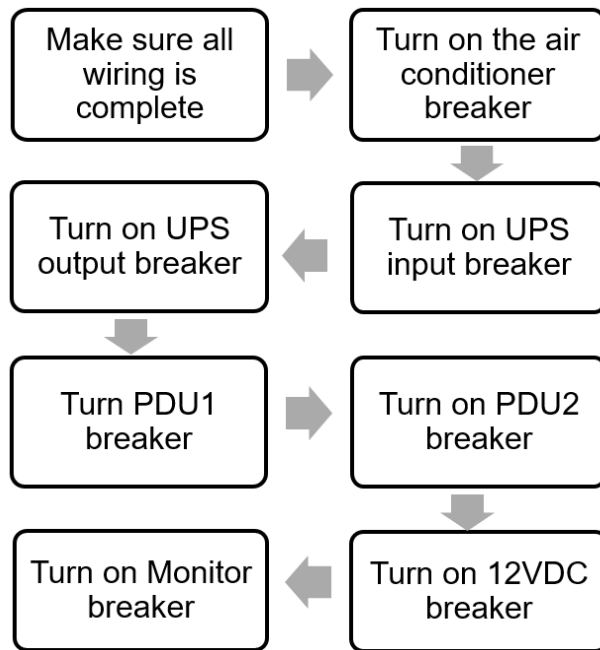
Make sure all wiring is complete

Turn on the air conditioner breaker

Turn on UPS input breaker

Turn on UPS output breaker

Turn PDU1 breaker

Turn on PDU2 breaker

Turn on 12VDC breaker

Turn on Monitor breaker